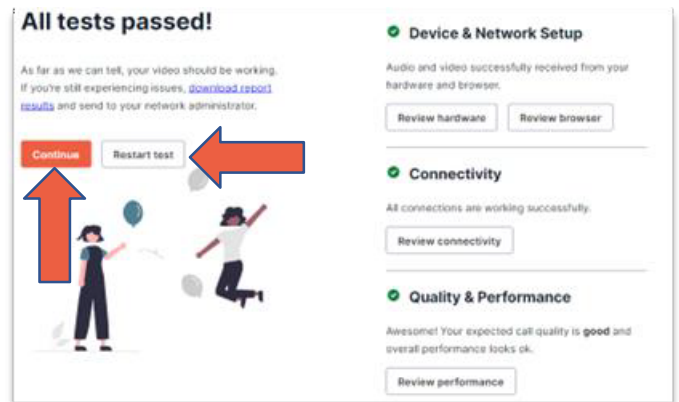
All tests passed!

As far as we can tell, your video should be working. If you're still experiencing issues, download report results and send to your network administrator.

Continue

Restart test

Device & Network Setup

Audio and video successfully received from your hardware and browser.

Review hardware

Review browser

Connectivity

All connections are working successfully.

Review connectivity

Quality & Performance

Awesome! Your expected call quality is good and overall performance looks ok.

Review performance